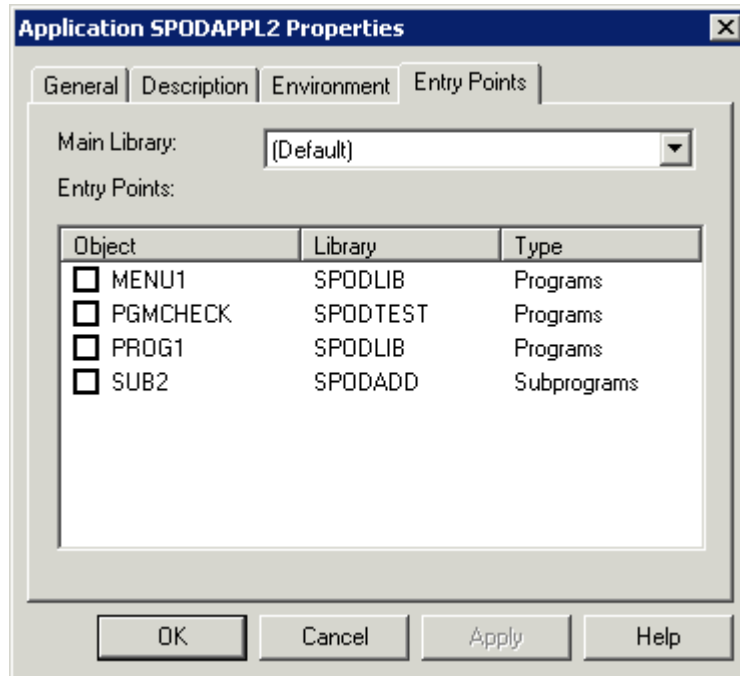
Application SPODAPPL2 Properties

General | Description | Environment | Entry Points

Main Library: (Default)

Entry Points:

| Object | Library | Type |
|---|---|---|
| MENU1 | SPODLIB | Programs |
| PGMCHECK | SPODTEST | Programs |
| PROG1 | SPODLIB | Programs |
| SUB2 | SPODADD | Subprograms |

OK | Cancel | Apply | Help